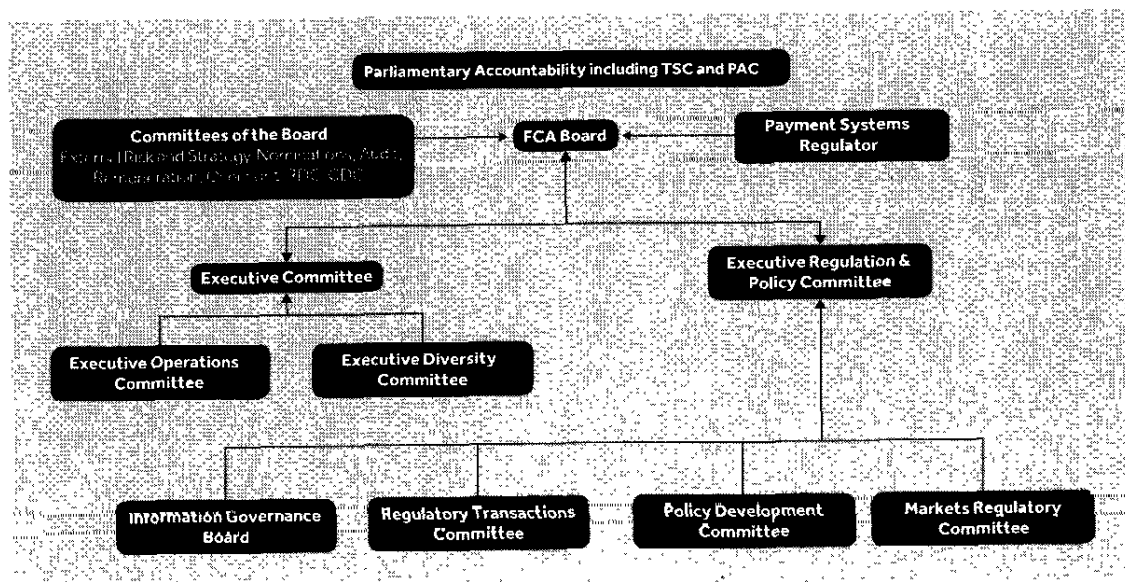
Parliamentary Accountability including TSC and PAC

Committees of the Board
External Risk and Strategy, Nominations, Audit, Remuneration, Oversight, RDC, CDC

FCA Board

Payment Systems Regulator

Executive Committee

Executive Regulation & Policy Committee

Executive Operations Committee

Executive Diversity Committee

Information Governance Board

Regulatory Transactions Committee

Policy Development Committee

Markets Regulatory Committee